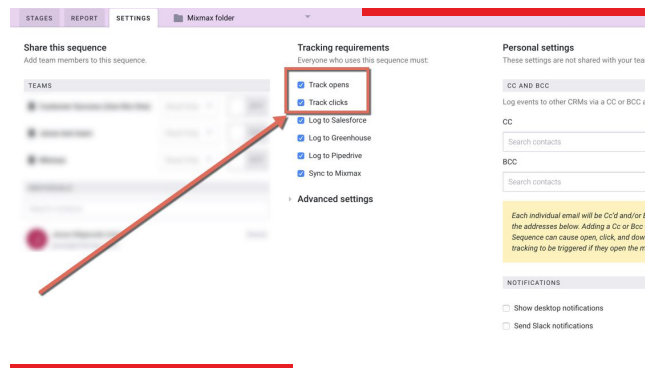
STAGES REPORT SETTINGS Mixmax folder

Share this sequence
Add team members to this sequence.

TEAMS

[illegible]

Tracking requirements
Everyone who uses this sequence must:

Track opens
Track clicks
Log to Salesforce
Log to Greenhouse
Log to Pipedrive
Sync to Mixmax

Advanced settings

Personal settings
These settings are not shared with your tea

CC AND BCC
Log events to other CRMs via a CC or BCC a

CC
Search contacts
BCC
Search contacts

Each individual email will be Cc'd and/or B the addresses below. Adding a Cc or Bcc Sequence can cause open, click, and dow tracking to be triggered if they open the m

NOTIFICATIONS
Show desktop notifications
Send Slack notifications